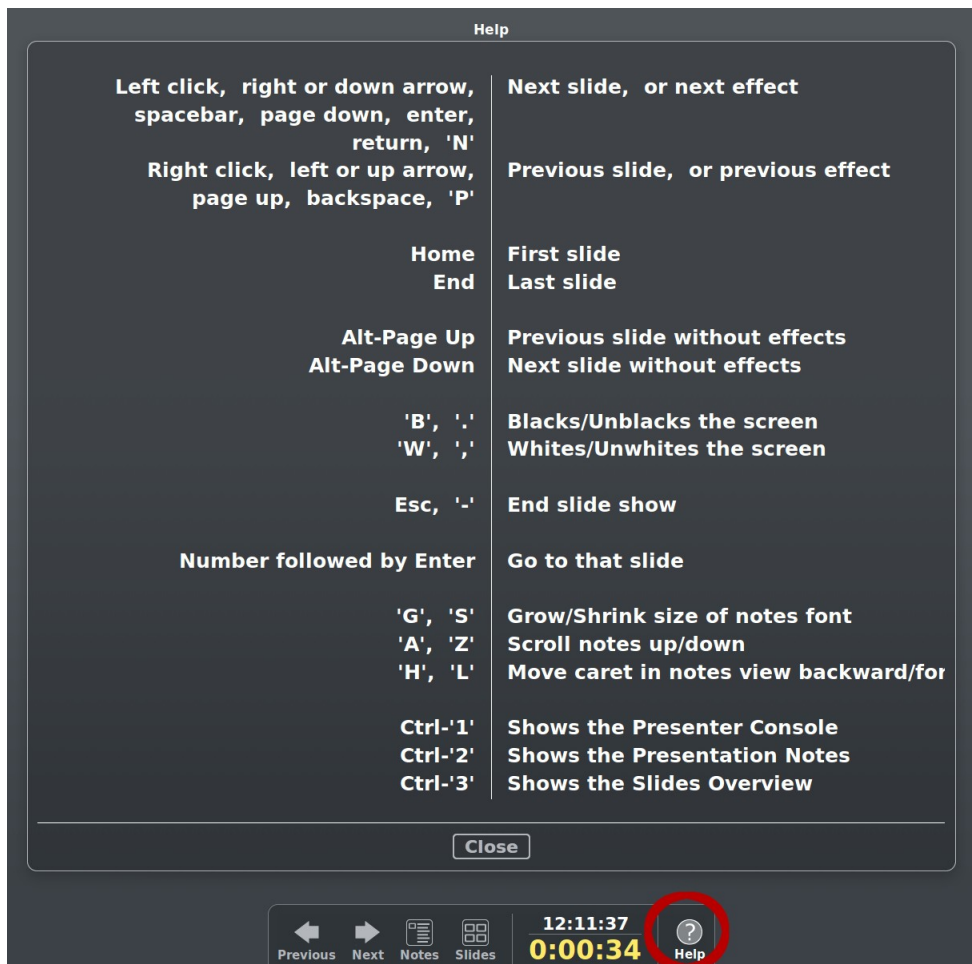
Help

| | |
|---|---|
| Left click, right or down arrow, spacebar, page down, enter, return, 'N' | Next slide, or next effect |
| Right click, left or up arrow, page up, backspace, 'P' | Previous slide, or previous effect |
| Home | First slide |
| End | Last slide |
| Alt-Page Up | Previous slide without effects |
| Alt-Page Down | Next slide without effects |
| 'B', '.' | Blacks/Unblacks the screen |
| 'W', ',' | Whites/Unwhites the screen |
| Esc, '-' | End slide show |
| Number followed by Enter | Go to that slide |
| 'G', 'S' | Grow/Shrink size of notes font |
| 'A', 'Z' | Scroll notes up/down |
| 'H', 'L' | Move caret in notes view backward/for |
| Ctrl-'1' | Shows the Presenter Console |
| Ctrl-'2' | Shows the Presentation Notes |
| Ctrl-'3' | Shows the Slides Overview |

Close

Previous Next Notes Slides 12:11:37 0:00:34 Help